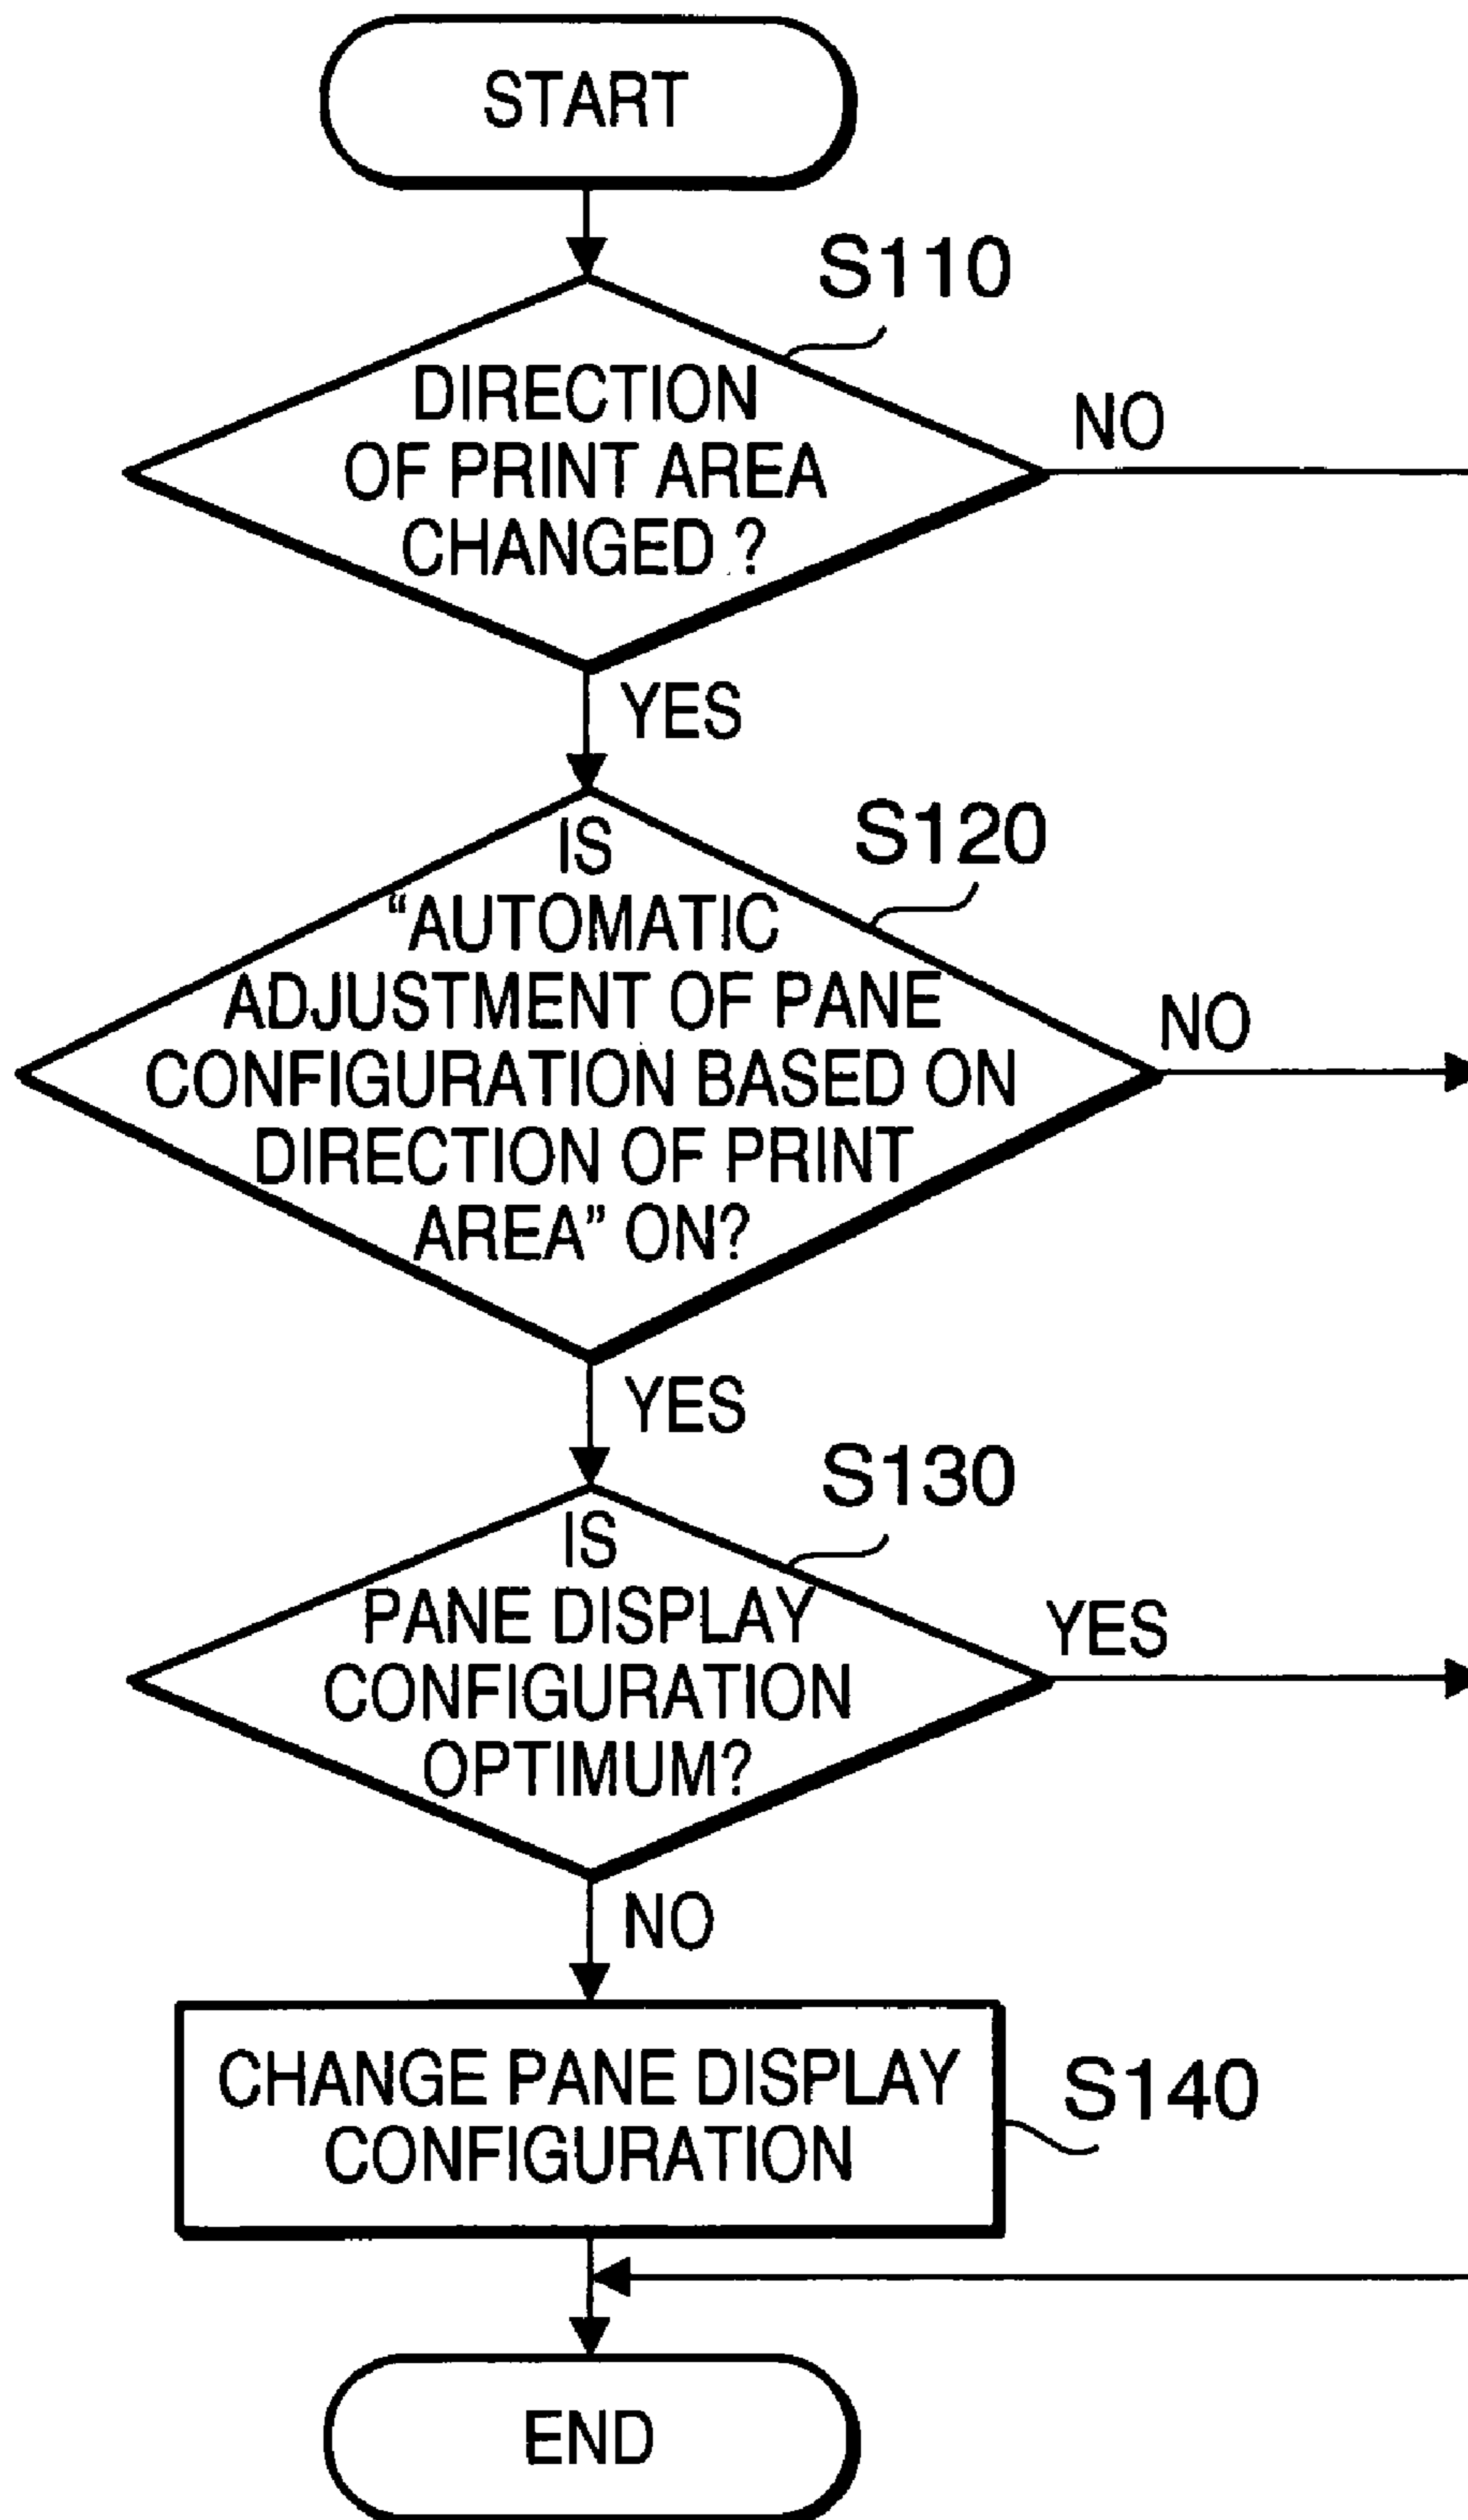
START

S110

DIRECTION OF PRINT AREA CHANGED ?

NO

YES

S120

IS "AUTOMATIC ADJUSTMENT OF PANE CONFIGURATION BASED ON DIRECTION OF PRINT AREA" ON?

NO

YES

S130

IS PANE DISPLAY CONFIGURATION OPTIMUM?

YES

NO

CHANGE PANE DISPLAY CONFIGURATION

S140

END